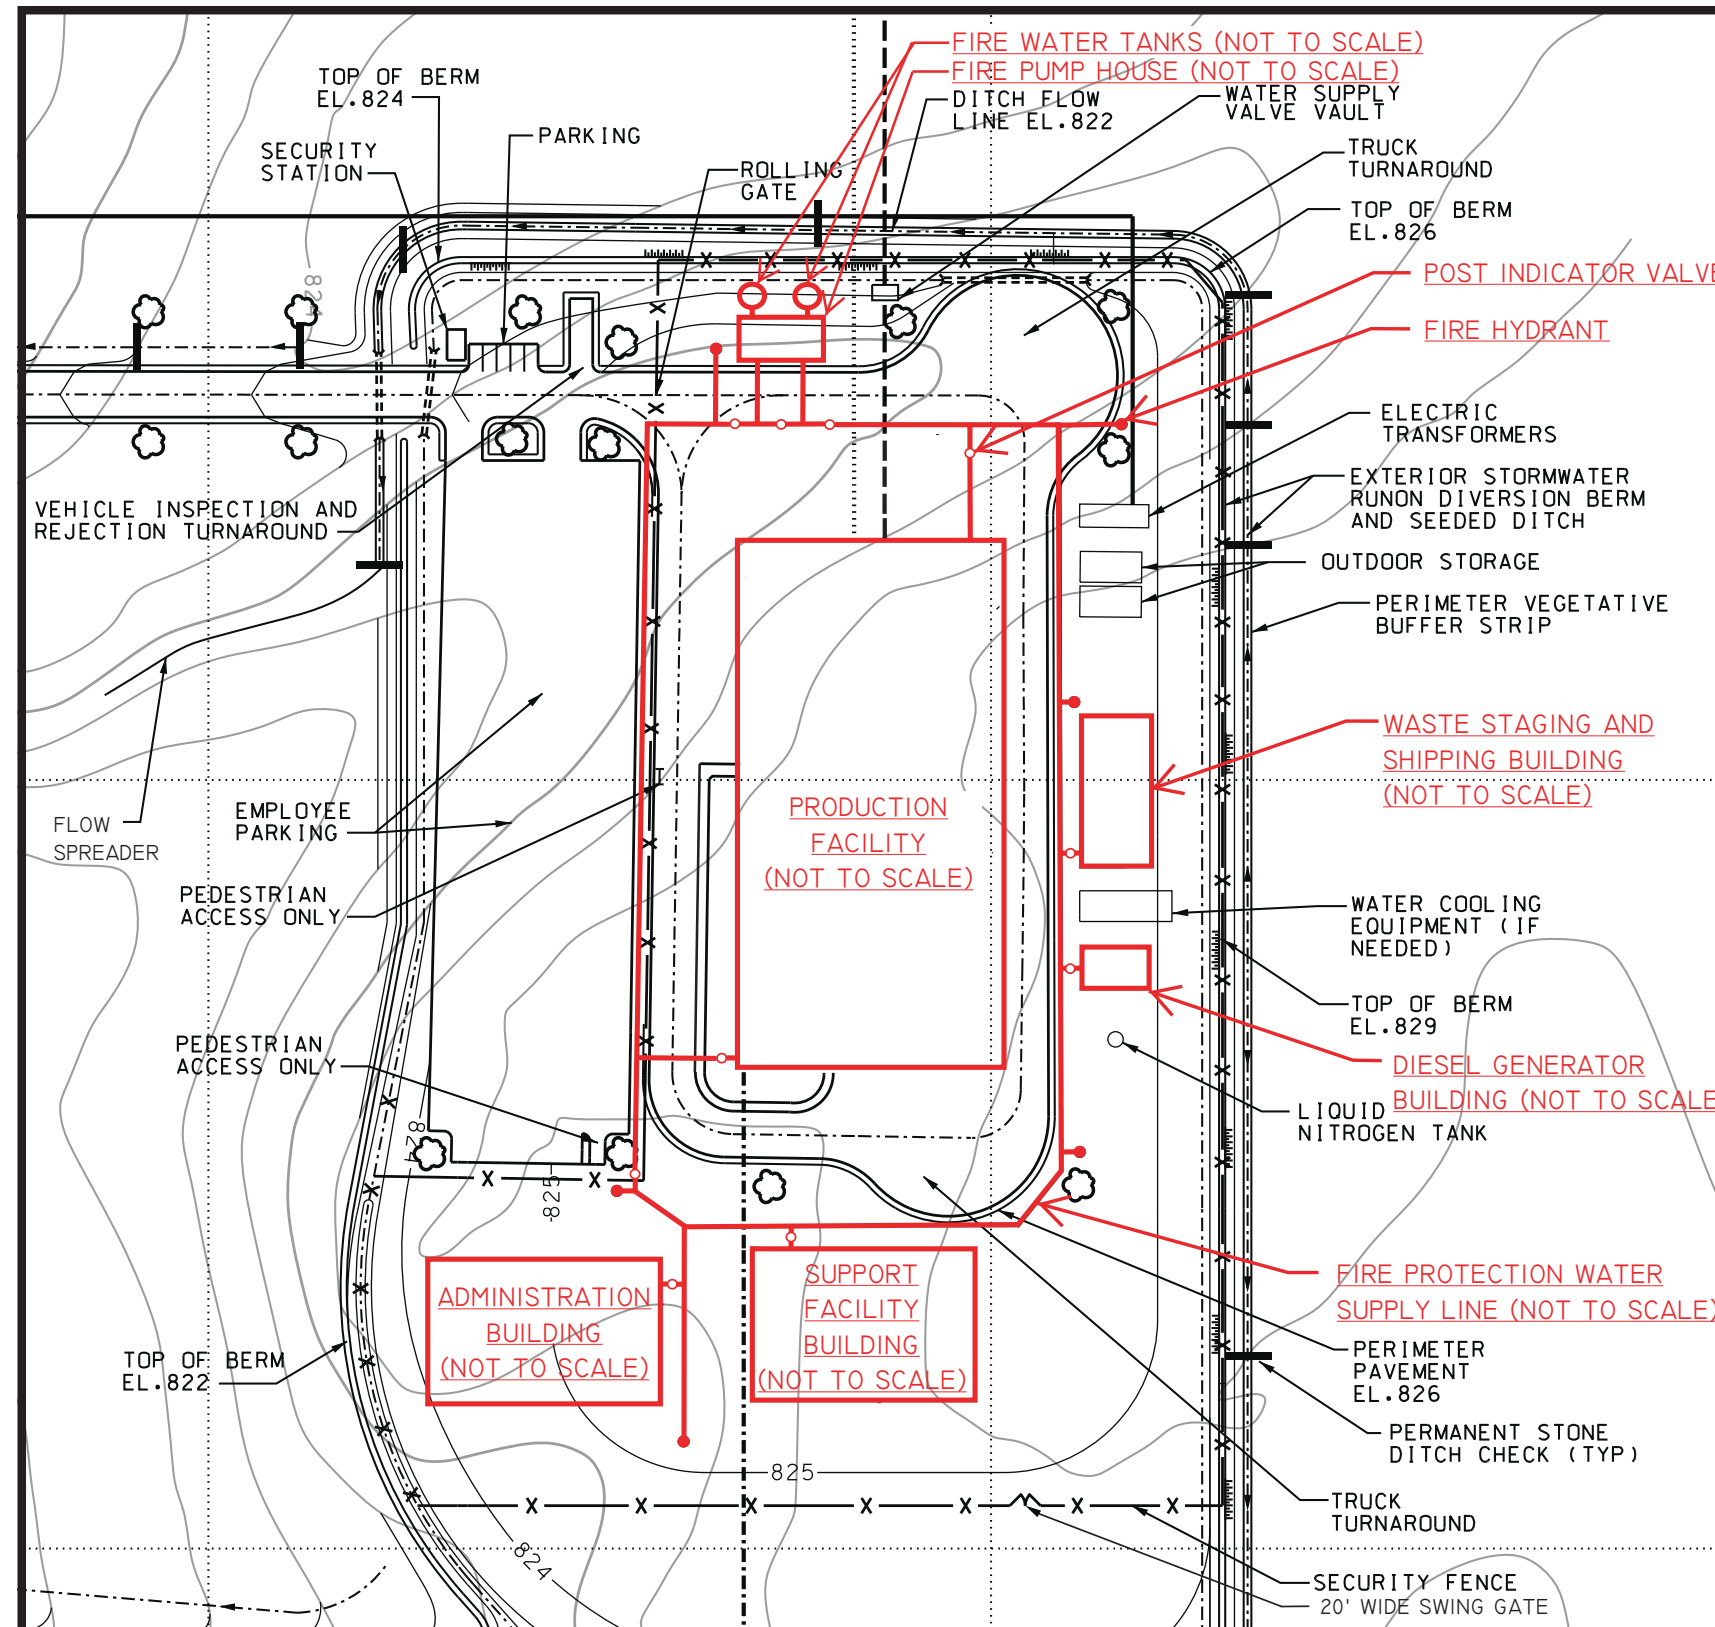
FIRE WATER TANKS (NOT TO SCALE)
FIRE PUMP HOUSE (NOT TO SCALE)
TOP OF BERM EL.824
DITCH FLOW LINE EL.822
WATER SUPPLY VALVE VAULT
SECURITY STATION
PARKING
ROLLING GATE
TRUCK TURNAROUND
TOP OF BERM EL.826
POST INDICATOR VALVE
FIRE HYDRANT
828
ELECTRIC TRANSFORMERS
EXTERIOR STORMWATER RUNON DIVERSION BERM AND SEEDED DITCH
VEHICLE INSPECTION AND REJECTION TURNAROUND
OUTDOOR STORAGE
PERIMETER VEGETATIVE BUFFER STRIP
WASTE STAGING AND SHIPPING BUILDING (NOT TO SCALE)
PRODUCTION FACILITY (NOT TO SCALE)
FLOW SPREADER
EMPLOYEE PARKING
PEDESTRIAN ACCESS ONLY
WATER COOLING EQUIPMENT (IF NEEDED)
TOP OF BERM EL.829
PEDESTRIAN ACCESS ONLY
DIESEL GENERATOR BUILDING (NOT TO SCALE
LIQUID NITROGEN TANK
828
825
FIRE PROTECTION WATER SUPPLY LINE (NOT TO SCALE)
ADMINISTRATION BUILDING (NOT TO SCALE)
SUPPORT FACILITY BUILDING (NOT TO SCALE)
PERIMETER PAVEMENT EL.826
TOP OF BERM EL.822
PERMANENT STONE DITCH CHECK (TYP)
825
TRUCK TURNAROUND
824
SECURITY FENCE
20' WIDE SWING GATE